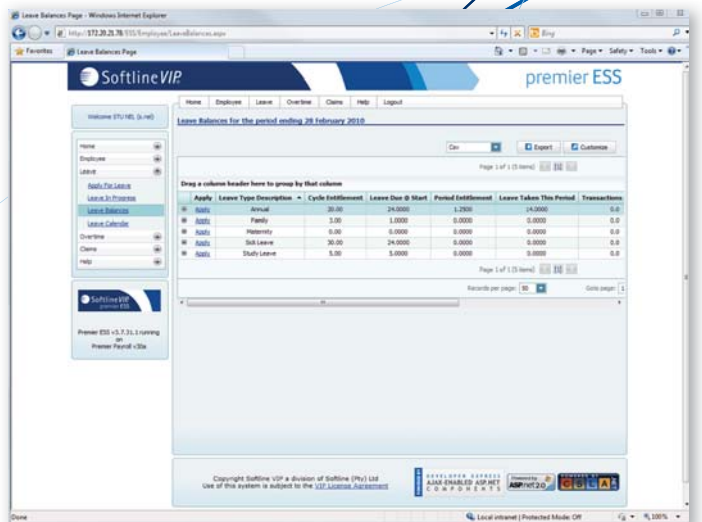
Leave Balances Page - Windows Internet Explorer

http://172.20.21.78/ESS/Employee/LeaveBalances.aspx

Bing

Favorites | Leave Balances Page

Page ▾ Safety ▾ Tools ▾

SoftlineVIP

premier ESS

Home | Employee | Leave | Overtime | Claims | Help | Logout

Welcome STU NEL (s.nel)

Leave Balances for the period ending 28 February 2010

Home
Employee
Leave
Apply For Leave
Leave In Progress
Leave Balances
Leave Calendar
Overtime
Claims
Help

Csv | Export | Customize

Page 1 of 1 (5 items)

Drag a column header here to group by that column

| | Apply | Leave Type Description | Cycle Entitlement | Leave Due @ Start | Period Entitlement | Leave Taken This Period | Transactions |
|---|---|---|---|---|---|---|---|
| | Apply | Annual | 30.00 | 24.0000 | 1.2500 | 14.0000 | 0.0 |
| | Apply | Family | 3.00 | 1.0000 | 0.0000 | 0.0000 | 0.0 |
| | Apply | Maternity | 0.00 | 0.0000 | 0.0000 | 0.0000 | 0.0 |
| | Apply | Sick Leave | 30.00 | 24.0000 | 0.0000 | 0.0000 | 0.0 |
| | Apply | Study Leave | 5.00 | 5.0000 | 0.0000 | 0.0000 | 0.0 |

Page 1 of 1 (5 items)

Records per page: 50 | Goto page: 1

SoftlineVIP premier ESS

Premier ESS v3.7.31.1 running on Premier Payroll v30a

Copyright Softline VIP a division of Softline (Pty) Ltd
Use of this system is subject to the VIP License Agreement

DEVELOPER EXPRESS AJAX-ENABLED ASP.NET COMPONENTS

Powered by ASP.NET 2.0

Done | Local intranet | Protected Mode: Off | 100%